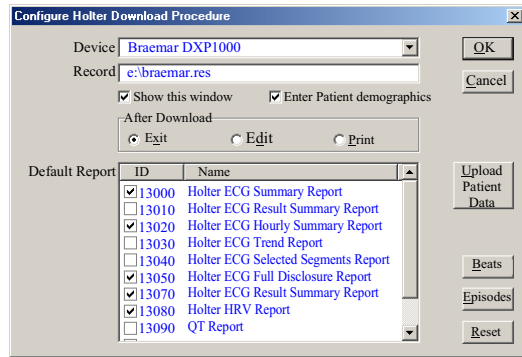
Configure Holter Download Procedure

Device Braemar DXP1000

Record e:\braemar.res

OK

Cancel

Show this window

Enter Patient demographics

After Download

Exit

Edit

Print

Default Report

| ID | Name |
|---|---|
| 13000 | Holter ECG Summary Report |
| 13010 | Holter ECG Result Summary Report |
| 13020 | Holter ECG Hourly Summary Report |
| 13030 | Holter ECG Trend Report |
| 13040 | Holter ECG Selected Segments Report |
| 13050 | Holter ECG Full Disclosure Report |
| 13070 | Holter ECG Result Summary Report |
| 13080 | Holter HRV Report |
| 13090 | QT Report |

Upload Patient Data

Beats

Episodes

Reset